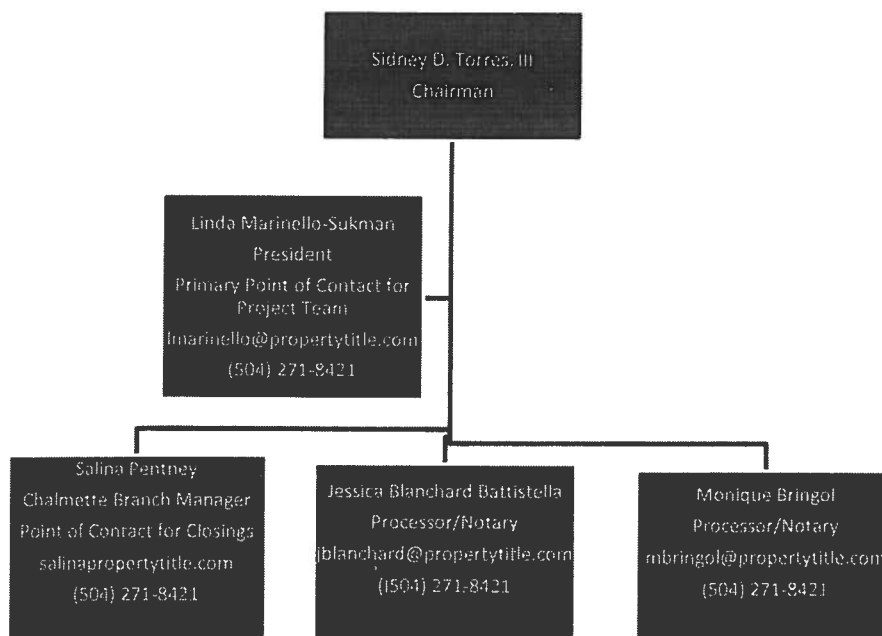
Sidney D. Torres, III
Chairman

Linda Marinello-Sukman
President
Primary Point of Contact for Project Team
lmarinello@propertytitle.com
(504) 271-8421

Salina Pentney
Chalmette Branch Manager
Point of Contract for Closings
salinapropertytitle.com
(504) 271-8421

Jessica Blanchard Battistella
Processor/Notary
jblanchard@propertytitle.com
(I504) 271-8421

Monique Bringol
Processor/Notary
mbringol@propertytitle.com
(504) 271-8421